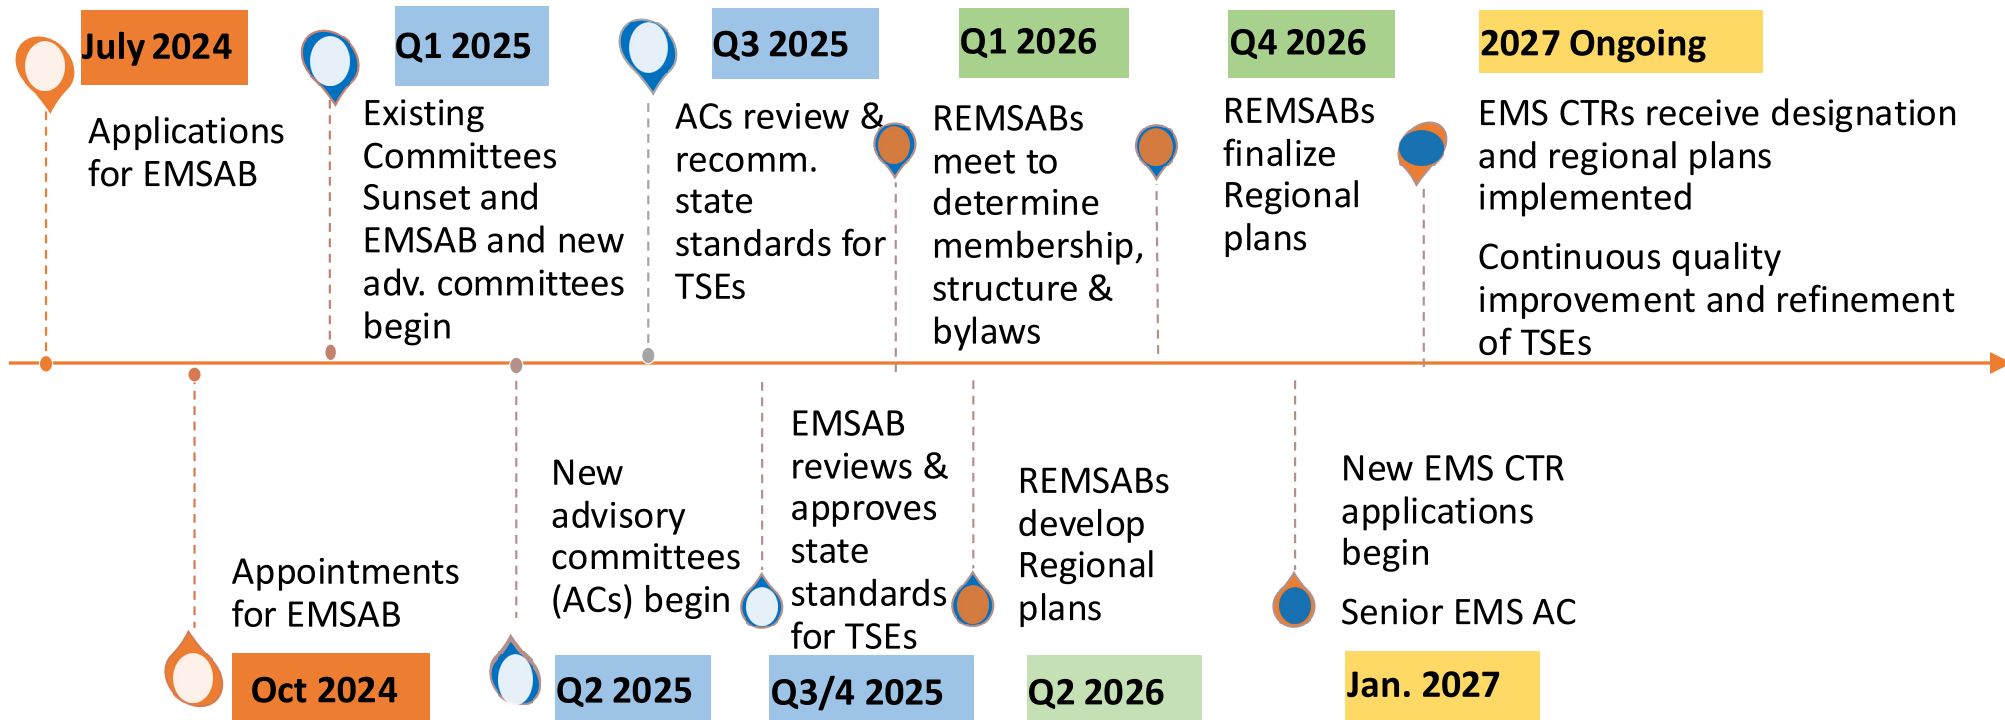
July 2024

Applications for EMSAB

Q1 2025

Existing Committees Sunset and EMSAB and new adv. committees begin

Q3 2025

ACs review & recomm. state standards for TSEs

Q1 2026

REMSABs meet to determine membership, structure & bylaws

Q4 2026

REMSABs finalize Regional plans

2027 Ongoing

EMS CTRs receive designation and regional plans implemented

Continuous quality improvement and refinement of TSEs

Appointments for EMSAB

Oct 2024

New advisory committees (ACs) begin

Q2 2025

EMSAB reviews & approves state standards for TSEs

Q3/4 2025

REMSABs develop Regional plans

Q2 2026

New EMS CTR applications begin

Senior EMS AC

Jan. 2027